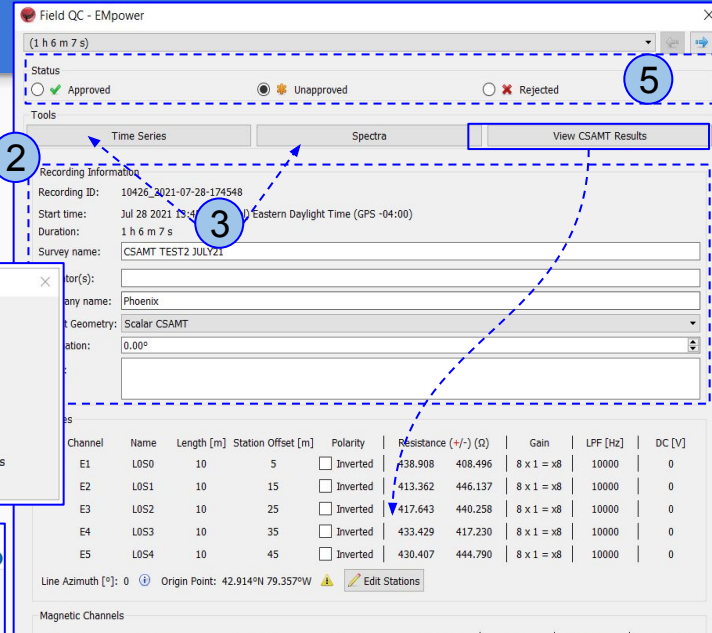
Field QC - EMpower

(1 h 6 m 7 s)

Status

Approved

Unapproved

Rejected

5

Tools

Time Series

Spectra

View CSAMT Results

2

Recording Information

Recording ID: 10426_2021-07-28-174548

Start time: Jul 28 2021 13:4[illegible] Eastern Daylight Time (GPS -04:00)

3

Duration: 1 h 6 m 7 s

Survey name: CSAMT TEST2 JULY21

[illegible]tor(s):

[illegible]any name: Phoenix

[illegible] Geometry: Scalar CSAMT

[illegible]ation: 0.00°

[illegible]

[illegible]es

| Channel | Name | Length [m] | Station Offset [m] | Polarity | Resistance (+/-) (Ω) | | Gain | LPF [Hz] | DC [V] |
|---|---|---|---|---|---|---|---|---|---|
| E1 | L0S0 | 10 | 5 | Inverted | 438.908 | 408.496 | 8 x 1 = x8 | 10000 | 0 |
| E2 | L0S1 | 10 | 15 | Inverted | 413.362 | 446.137 | 8 x 1 = x8 | 10000 | 0 |
| E3 | L0S2 | 10 | 25 | Inverted | 417.643 | 440.258 | 8 x 1 = x8 | 10000 | 0 |
| E4 | L0S3 | 10 | 35 | Inverted | 433.429 | 417.230 | 8 x 1 = x8 | 10000 | 0 |
| E5 | L0S4 | 10 | 45 | Inverted | 430.407 | 444.790 | 8 x 1 = x8 | 10000 | 0 |

Line Azimuth [°]: 0 Origin Point: 42.914°N 79.357°W Edit Stations

Magnetic Channels

s